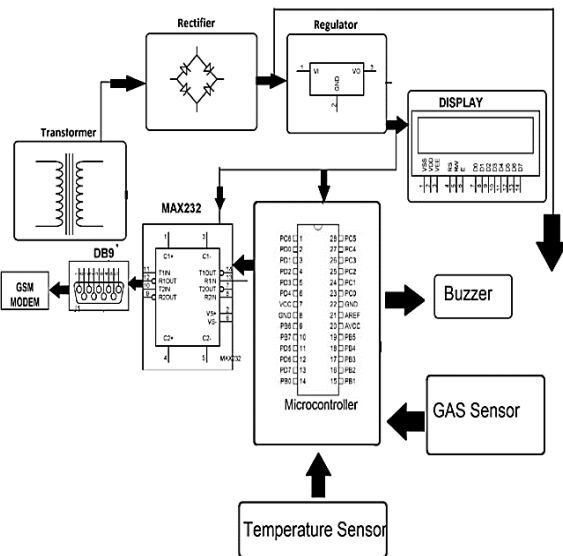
Rectifier
Regulator
VI
VO
GND
1
3
2
DISPLAY
VSS
VDD
VEE
RS
RW
E
D0
D1
D2
D3
D4
D5
D6
D7
Transformer
MAX232
C1+
C1-
T1IN
R1OUT
T2IN
R2OUT
T1OUT
R1IN
T2OUT
R2IN
VS+
VS-
C2+
C2-
MAX232
DB9
GSM MODEM
PC6 1
PD0 2
PD1 3
PD2 4
PD3 5
PD4 6
VCC 7
GND 8
PB6 9
PB7 10
PD5 11
PD6 12
PD7 13
PB0 14
28 PC5
27 PC4
26 PC3
25 PC2
24 PC1
23 PC0
22 GND
21 AREF
20 AVCC
19 PB5
18 PB4
17 PB3
16 PB2
15 PB1
Microcontroller
Buzzer
GAS Sensor
Temperature Sensor